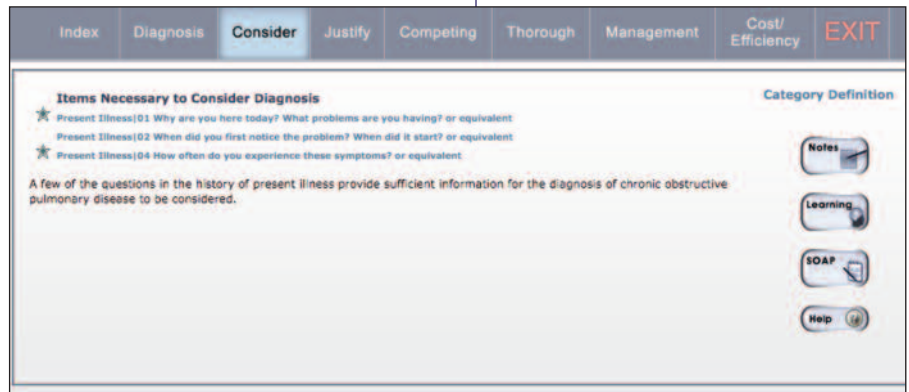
Index Diagnosis Consider Justify Competing Thorough Management Cost/ Efficiency EXIT

Items Necessary to Consider Diagnosis

Category Definition

Present Illness|01 Why are you here today? What problems are you having? or equivalent

Present Illness|02 When did you first notice the problem? When did it start? or equivalent

Present Illness|04 How often do you experience these symptoms? or equivalent

A few of the questions in the history of present illness provide sufficient information for the diagnosis of chronic obstructive pulmonary disease to be considered.

Notes

Learning

SOAP

Help